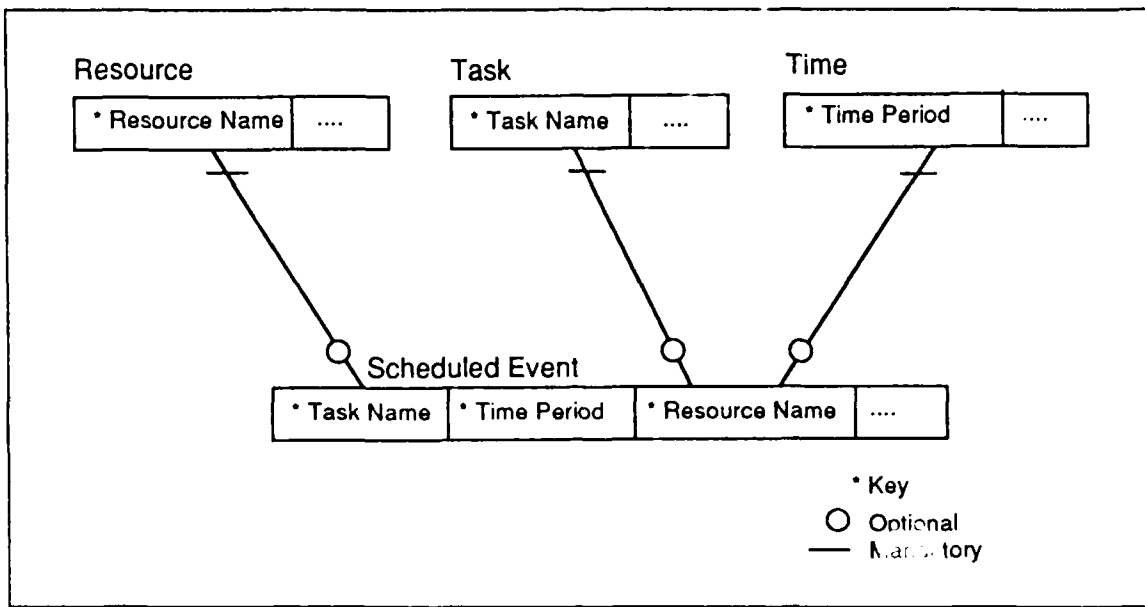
Resource

| * Resource Name | .... |
|---|---|

Task

| * Task Name | .... |
|---|---|

Time

| * Time Period | .... |
|---|---|

Scheduled Event

| * Task Name | * Time Period | * Resource Name | .... |
|---|---|---|---|

* Key
O Optional
— Mandatory